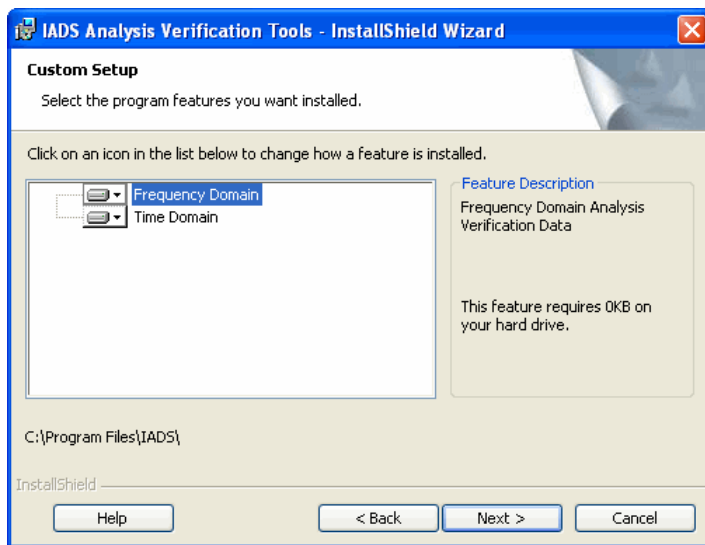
IADS Analysis Verification Tools - InstallShield Wizard

Custom Setup

Select the program features you want installed.

Click on an icon in the list below to change how a feature is installed.

Frequency Domain
Time Domain

Feature Description

Frequency Domain Analysis Verification Data

This feature requires 0KB on your hard drive.

C:\Program Files\IADS\

InstallShield

Help

< Back

Next >

Cancel